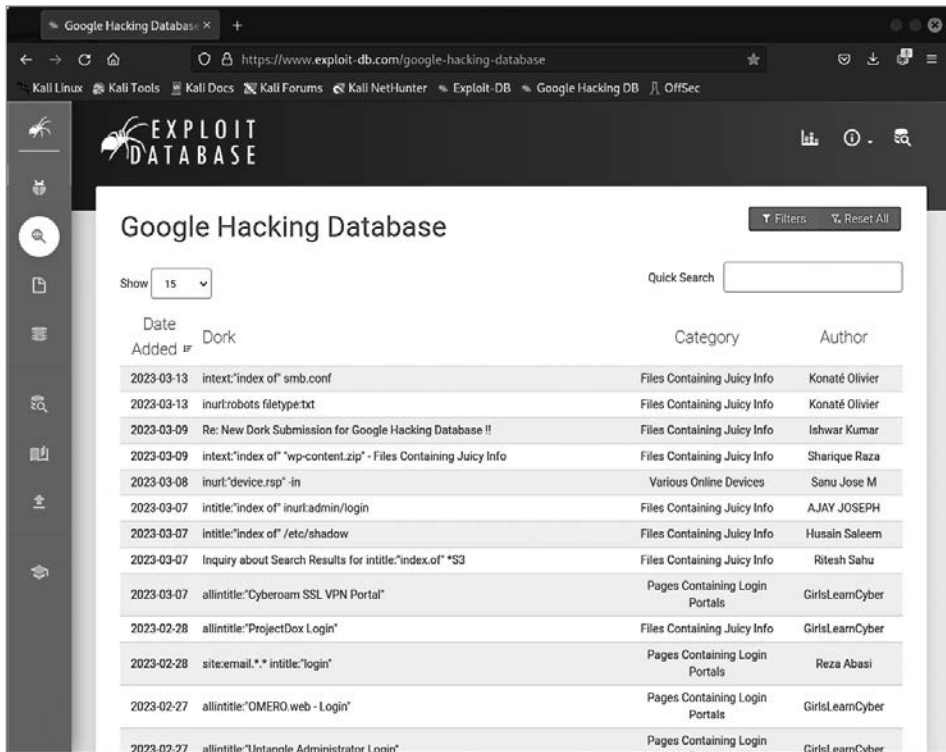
Google Hacking Database ×

https://www.exploit-db.com/google-hacking-database

Kali Linux Kali Tools Kali Docs Kali Forums Kali NetHunter Exploit-DB Google Hacking DB OffSec

EXPLOIT DATABASE

Google Hacking Database

Filters Reset All

Show 15

Quick Search

| Date Added | Dork | Category | Author |
|---|---|---|---|
| 2023-03-13 | intext:"index of" smb.conf | Files Containing Juicy Info | Konaté Olivier |
| 2023-03-13 | inurl:robots filetype:txt | Files Containing Juicy Info | Konaté Olivier |
| 2023-03-09 | Re: New Dork Submission for Google Hacking Database !! | Files Containing Juicy Info | Ishwar Kumar |
| 2023-03-09 | intext:"index of" "wp-content.zip" - Files Containing Juicy Info | Files Containing Juicy Info | Sharique Raza |
| 2023-03-08 | inurl:"device.rsp" -in | Various Online Devices | Sanu Jose M |
| 2023-03-07 | intitle:"index of" inurl:admin/login | Files Containing Juicy Info | AJAY JOSEPH |
| 2023-03-07 | intitle:"index of" /etc/shadow | Files Containing Juicy Info | Husain Saleem |
| 2023-03-07 | Inquiry about Search Results for intitle:"index.of" *S3 | Files Containing Juicy Info | Ritesh Sahu |
| 2023-03-07 | allintitle:"Cyberoam SSL VPN Portal" | Pages Containing Login Portals | GirlsLearnCyber |
| 2023-02-28 | allintitle:"ProjectDox Login" | Files Containing Juicy Info | GirlsLearnCyber |
| 2023-02-28 | site:email.*.* intitle:"login" | Pages Containing Login Portals | Reza Abasi |
| 2023-02-27 | allintitle:"OMERO.web - Login" | Pages Containing Login Portals | GirlsLearnCyber |
| 2023-02-27 | allintitle:"Untangle Administrator Login" | Pages Containing Login | GirlsLearnCyber |